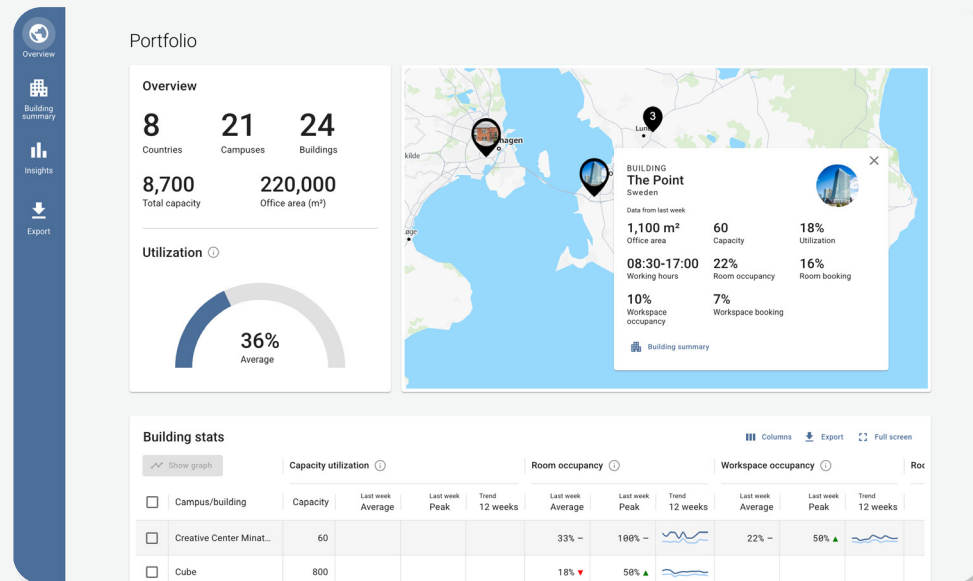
Overview

Building summary

Insights

Export

Portfolio

Overview

8
Countries

21
Campuses

24
Buildings

8,700
Total capacity

220,000
Office area (m²)

Utilization

36%
Average

3

Lun

hagen

kilde

age

BUILDING
The Point
Sweden

Data from last week

1,100 m²
Office area

60
Capacity

18%
Utilization

08:30-17:00
Working hours

22%
Room occupancy

16%
Room booking

10%
Workspace occupancy

7%
Workspace booking

Building summary

Building stats

Columns Export Full screen

Show graph

Capacity utilization

Room occupancy

Workspace occupancy

Roc

| | Campus/building | Capacity | Last week Average | Last week Peak | Trend 12 weeks | Last week Average | Last week Peak | Trend 12 weeks | Last week Average | Last week Peak | Trend 12 weeks |
|---|---|---|---|---|---|---|---|---|---|---|---|
| | Creative Center Minat... | 60 | | | | 33% – | 100% – | | 22% – | 50% ▲ | |
| | Cube | 800 | | | | 18% ▼ | 50% ▲ | | | | |